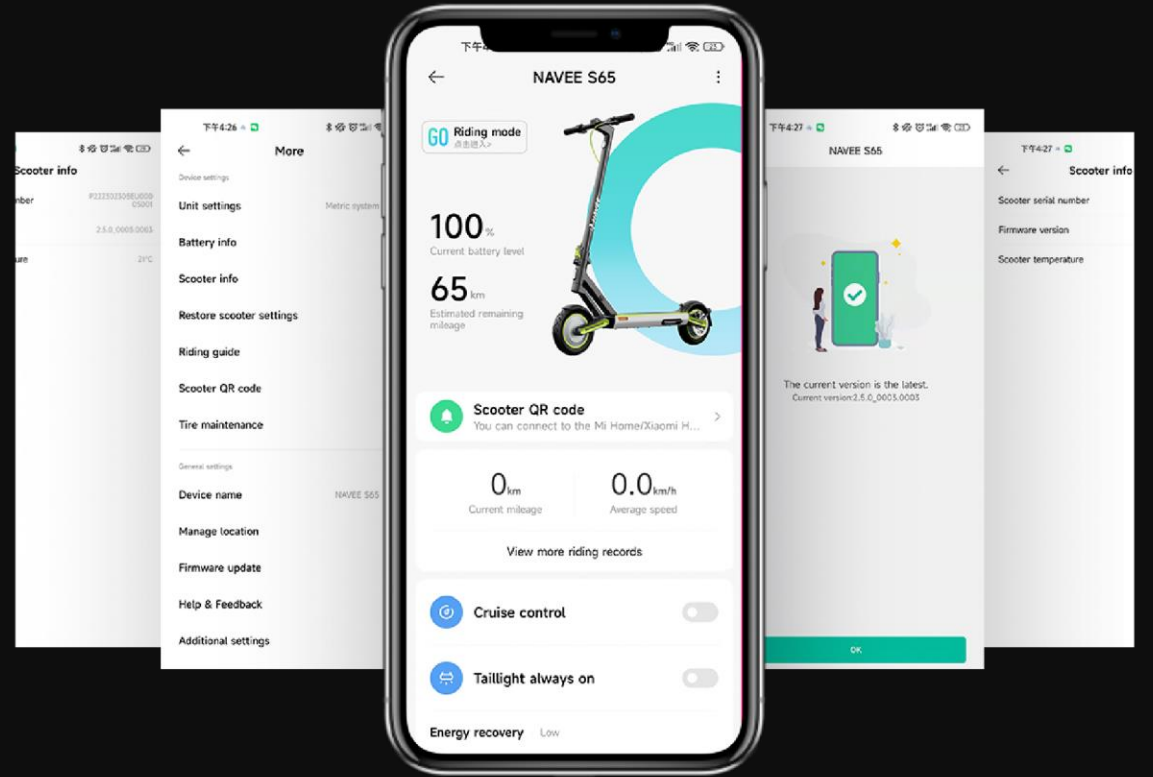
Scooter info

nber P2225025068U000 05001

2.5.0_0003.0003

ure 29°C

下午4:26

More

Device settings

Unit settings Metric system

Battery info

Scooter info

Restore scooter settings

Riding guide

Scooter QR code

Tire maintenance

General settings

Device name NAVEE S65

Manage location

Firmware update

Help & Feedback

Additional settings

下午4:

NAVEE S65

GO Riding mode
点击进入>

100 %
Current battery level

65 km
Estimated remaining mileage

Scooter QR code
You can connect to the Mi Home/Xiaomi H...

0 km
Current mileage

0.0 km/h
Average speed

View more riding records

Cruise control

Taillight always on

Energy recovery Low

下午4:27

NAVEE S65

The current version is the latest.
Current version:2.5.0_0003.0003

OK

下午4:27

Scooter info

Scooter serial number

Firmware version

Scooter temperature